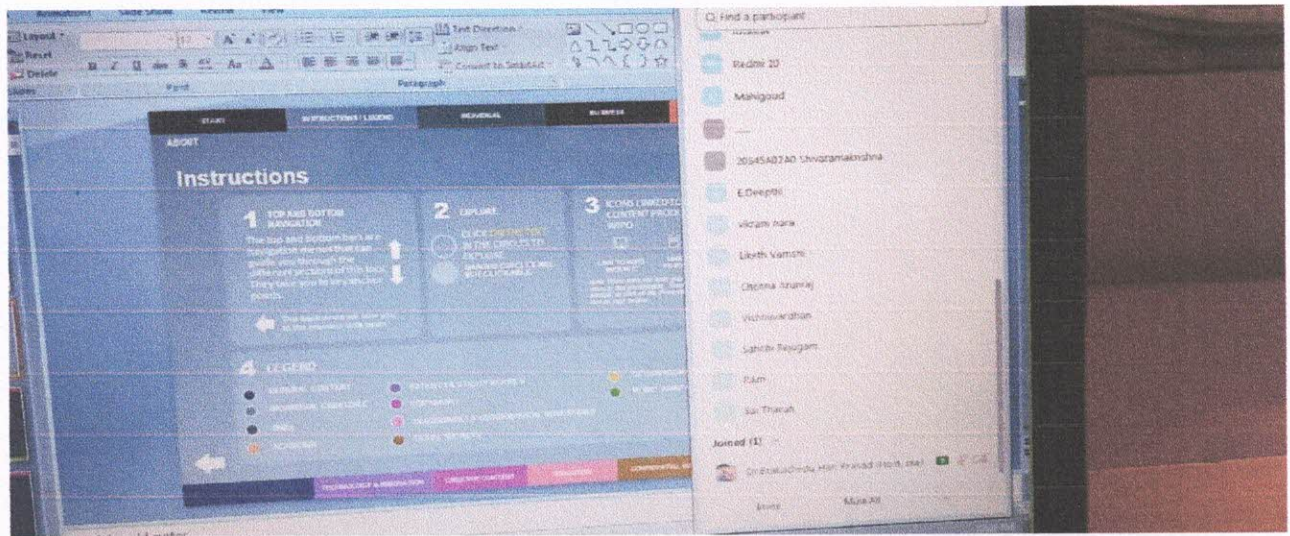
Animations Slide Show Review View

Layout
Reset
Delete

Font

Paragraph

Text Direction
Align Text
Convert to SmartArt

START
INSTRUCTIONS / LEGEND
GENERAL
BUSINESS

ABOUT

Instructions

1 TOP AND BOTTOM NAVIGATION

The top and bottom bars are navigation bars that can guide you through the different sections of this tool. They take you to key starting points.

2 EXPLORE

3 ICONS LINKED TO CONTENT PROD... INFO

4 LEGEND

Q Find a participant

Redmi 10

Mahigoud

20545A0240 Shivaramakrishna

E.Deepthi

vikram nara

Likith Vamshi

Chenna Anuraj

Vishnuvardhan

Sahith Reugam

Ram

Sai Tharun

Joined (1)

Invite

Mute All